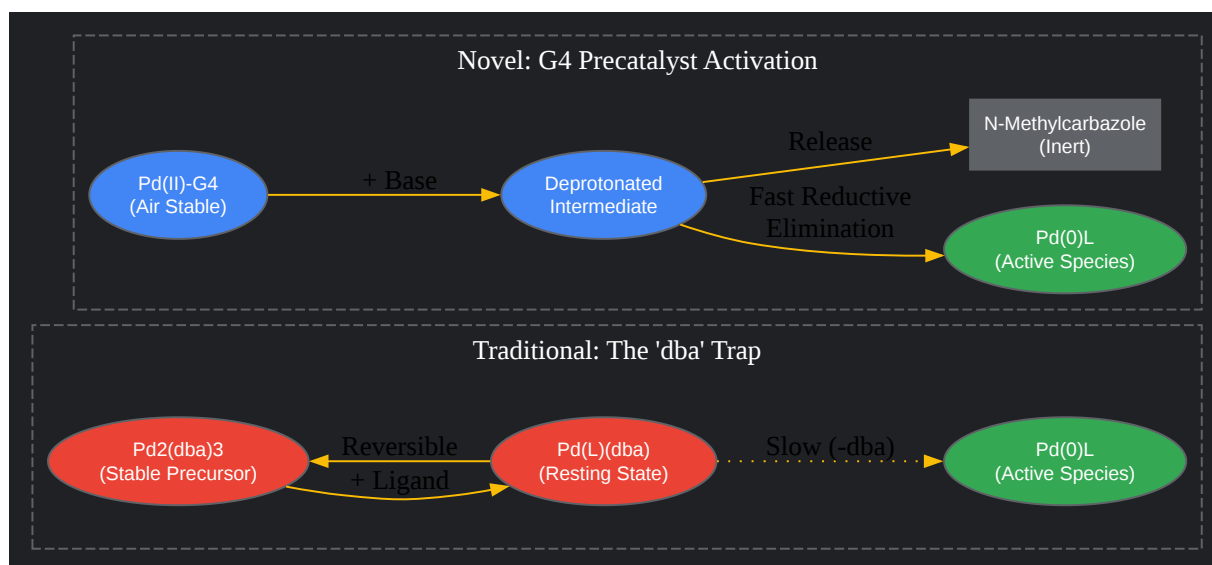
Novel: G4 Precatalyst Activation

Pd(II)-G4
(Air Stable)

+ Base

Deprotonated
Intermediate

Release

N-Methylcarbazole
(Inert)

Fast Reductive
Elimination

Pd(0)L
(Active Species)

Traditional: The 'dba' Trap

Pd2(dba)3
(Stable Precursor)

Reversible

+ Ligand

Pd(L)(dba)
(Resting State)

Slow (-dba)

Pd(0)L
(Active Species)